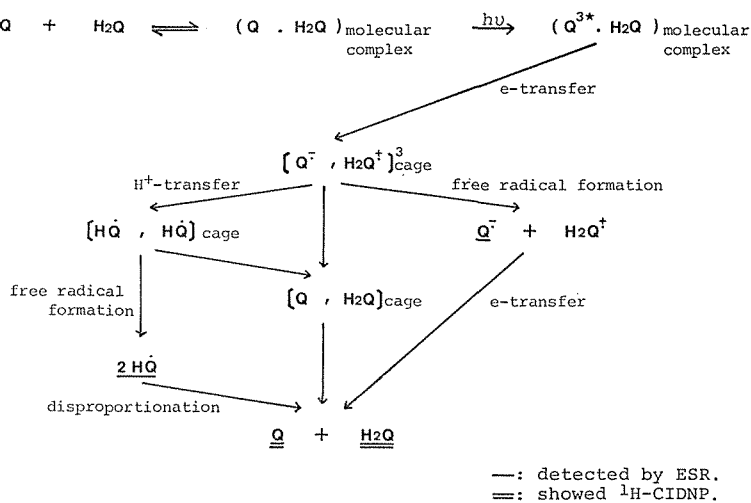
$Q + H_2Q \rightleftharpoons (Q \,.\, H_2Q)_{\text{molecular complex}} \xrightarrow{h\nu} (Q^{3\star} .\, H_2Q)_{\text{molecular complex}}$

e-transfer

$[Q^{\bar{\cdot}} \,,\, H_2Q^{\dagger}]^3_{\text{cage}}$

H$^+$-transfer

free radical formation

$[H\dot{Q} \,,\, H\dot{Q}]_{\text{cage}}$

$\underline{Q^{\bar{\cdot}}} + H_2Q^{\dagger}$

free radical formation

$[Q \,,\, H_2Q]_{\text{cage}}$

e-transfer

$\underline{2\,H\dot{Q}}$

disproportionation

$\underline{\underline{Q}} + \underline{\underline{H_2Q}}$

—: detected by ESR.
═: showed $^1$H-CIDNP.